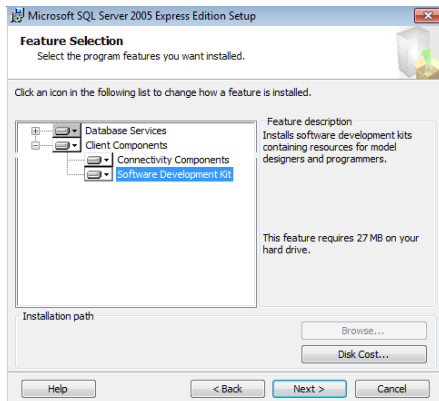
Microsoft SQL Server 2005 Express Edition Setup

Feature Selection
Select the program features you want installed.

Click an icon in the following list to change how a feature is installed.

Database Services
Client Components
Connectivity Components
Software Development Kit

Feature description
Installs software development kits containing resources for model designers and programmers.

This feature requires 27 MB on your hard drive.

Installation path

Browse...

Disk Cost...

Help

< Back

Next >

Cancel